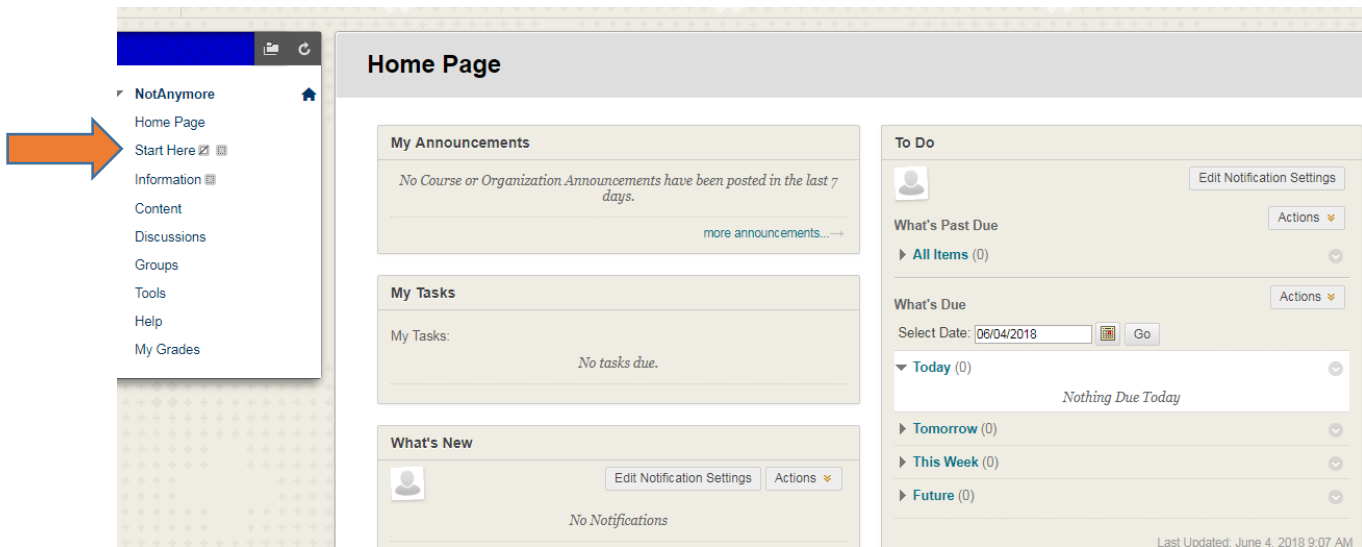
NotAnymore
Home Page
Start Here
Information
Content
Discussions
Groups
Tools
Help
My Grades

Home Page

My Announcements

No Course or Organization Announcements have been posted in the last 7 days.

more announcements...

My Tasks

My Tasks:

No tasks due.

What's New

Edit Notification Settings Actions

No Notifications

To Do

Edit Notification Settings

What's Past Due Actions

All Items (0)

What's Due Actions

Select Date: 06/04/2018 Go

Today (0)

Nothing Due Today

Tomorrow (0)

This Week (0)

Future (0)

Last Updated: June 4, 2018 9:07 AM